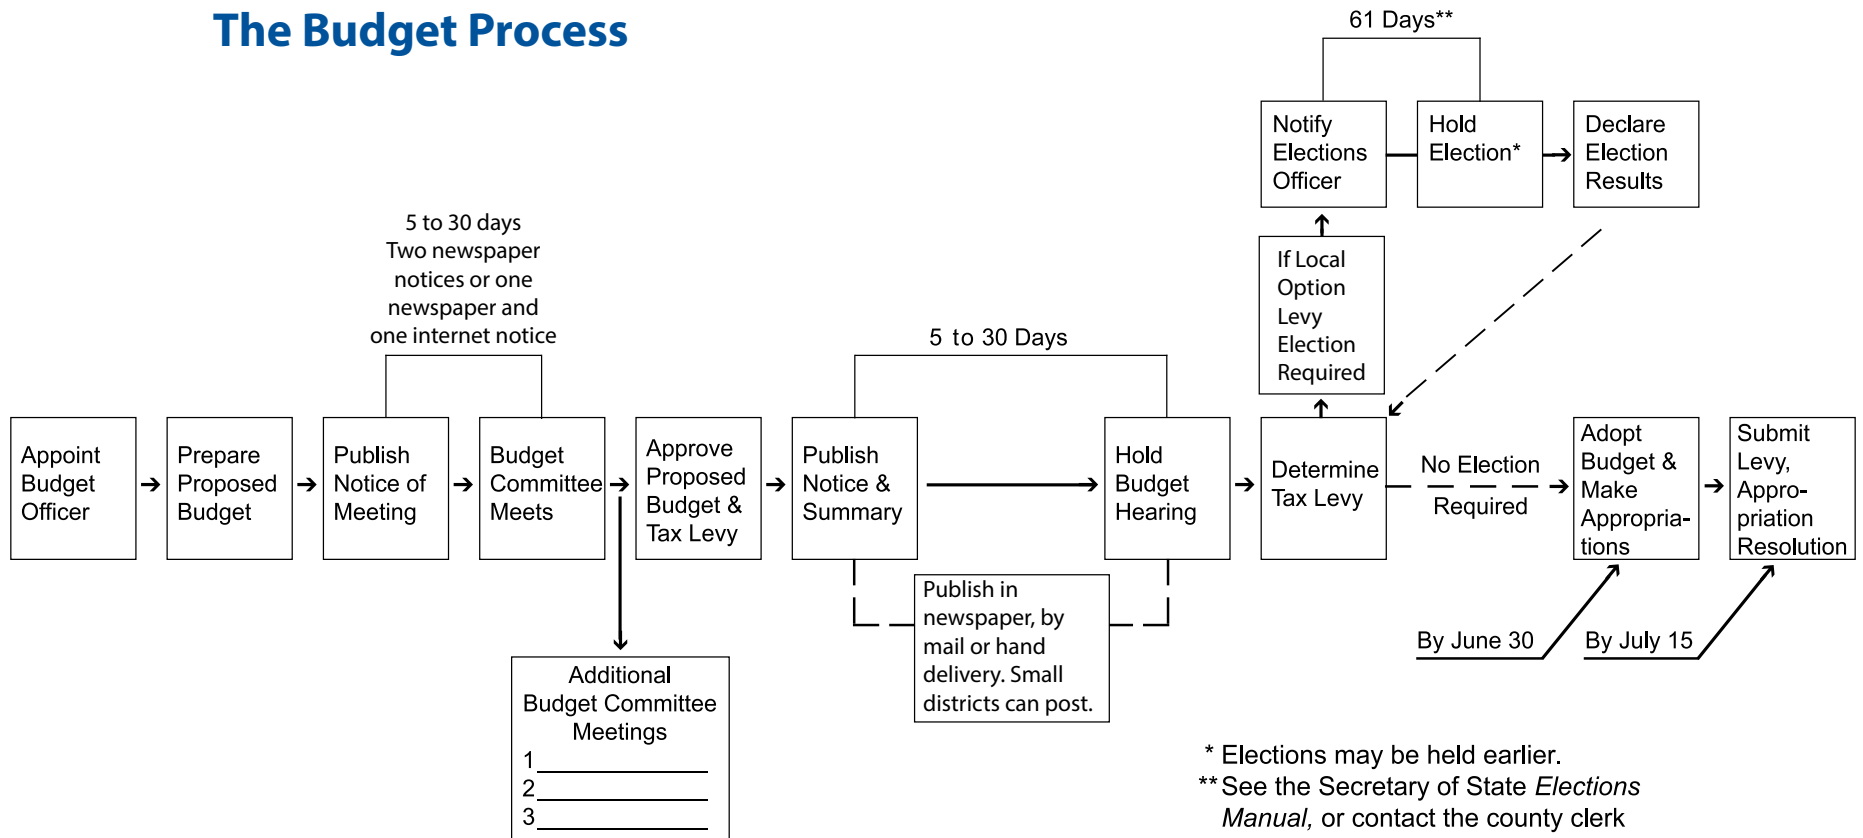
The Budget Process

61 Days**

Notify Elections Officer

Hold Election*

Declare Election Results

If Local Option Levy Election Required

5 to 30 days
Two newspaper notices or one newspaper and one internet notice

5 to 30 Days

Appoint Budget Officer

Prepare Proposed Budget

Publish Notice of Meeting

Budget Committee Meets

Approve Proposed Budget & Tax Levy

Publish Notice & Summary

Hold Budget Hearing

Determine Tax Levy

No Election Required

Adopt Budget & Make Appropriations

Submit Levy, Appropriation Resolution

Publish in newspaper, by mail or hand delivery. Small districts can post.

By June 30

By July 15

Additional Budget Committee Meetings
1 ____________
2 ____________
3 ____________

* Elections may be held earlier.
** See the Secretary of State *Elections Manual*, or contact the county clerk